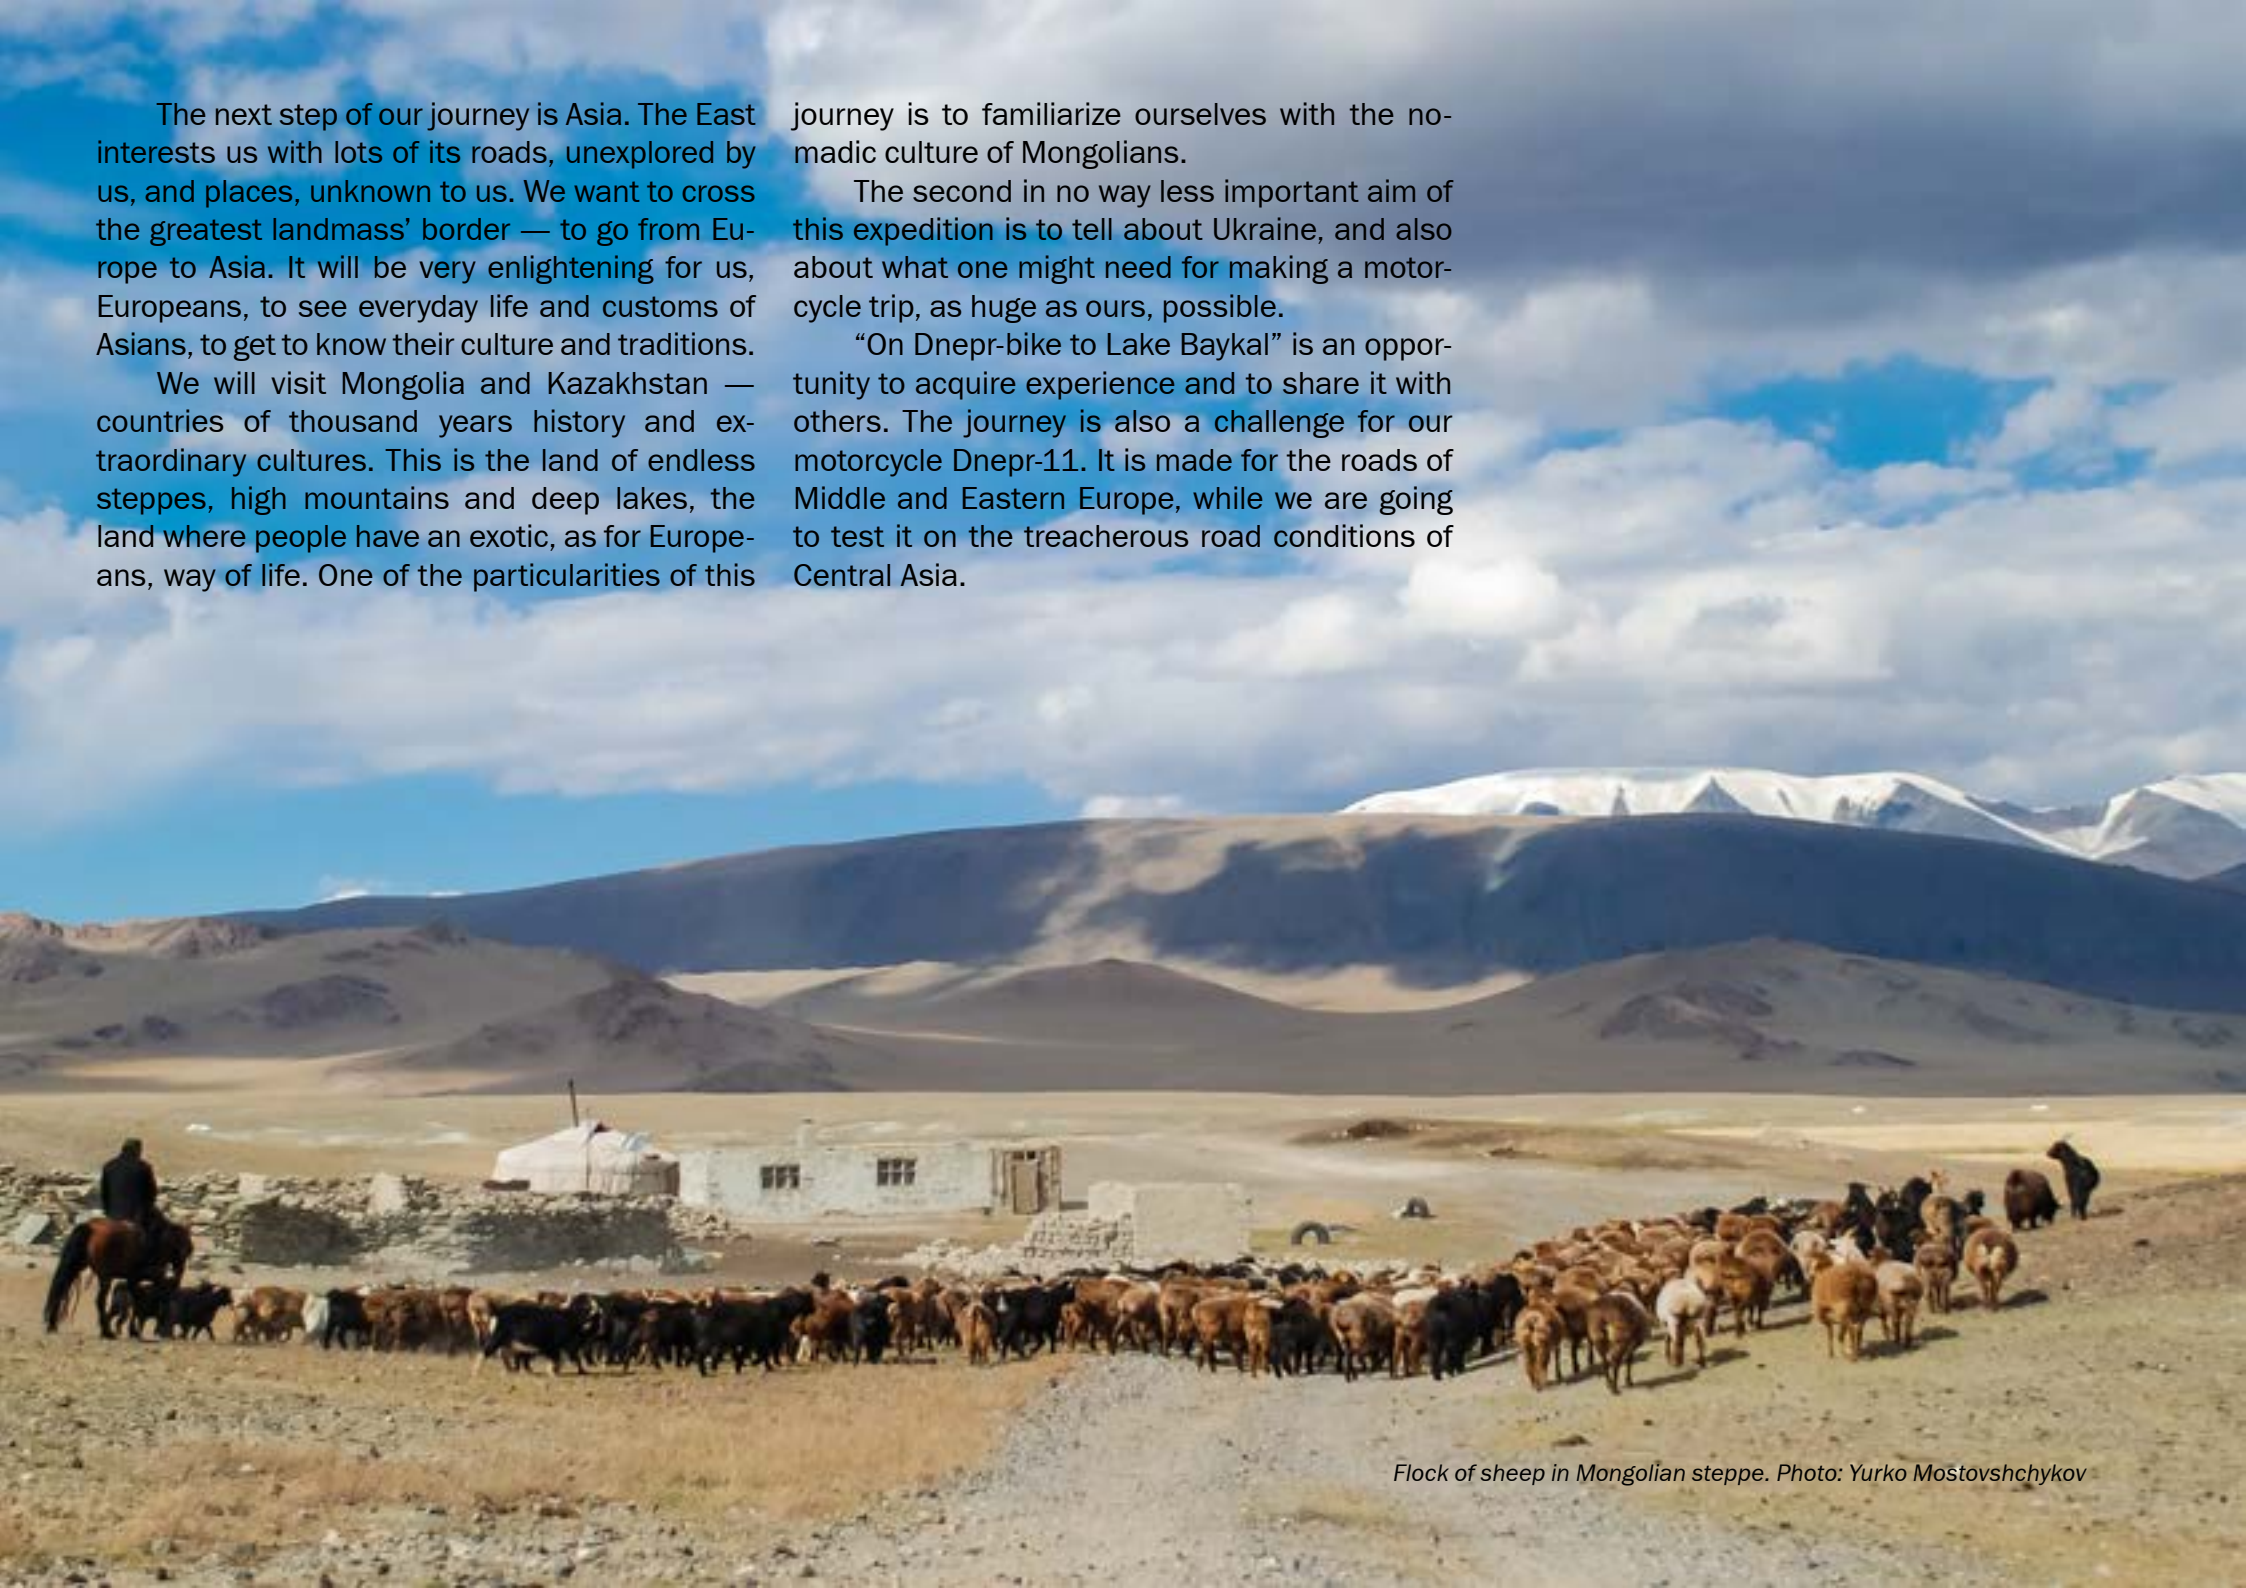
The next step of our journey is Asia. The East interests us with lots of its roads, unexplored by us, and places, unknown to us. We want to cross the greatest landmass' border — to go from Europe to Asia. It will be very enlightening for us, Europeans, to see everyday life and customs of Asians, to get to know their culture and traditions.

We will visit Mongolia and Kazakhstan — countries of thousand years history and extraordinary cultures. This is the land of endless steppes, high mountains and deep lakes, the land where people have an exotic, as for Europeans, way of life. One of the particularities of this journey is to familiarize ourselves with the nomadic culture of Mongolians.

The second in no way less important aim of this expedition is to tell about Ukraine, and also about what one might need for making a motorcycle trip, as huge as ours, possible.

"On Dnepr-bike to Lake Baykal" is an opportunity to acquire experience and to share it with others. The journey is also a challenge for our motorcycle Dnepr-11. It is made for the roads of Middle and Eastern Europe, while we are going to test it on the treacherous road conditions of Central Asia.

Flock of sheep in Mongolian steppe. Photo: Yurko Mostovshchykov